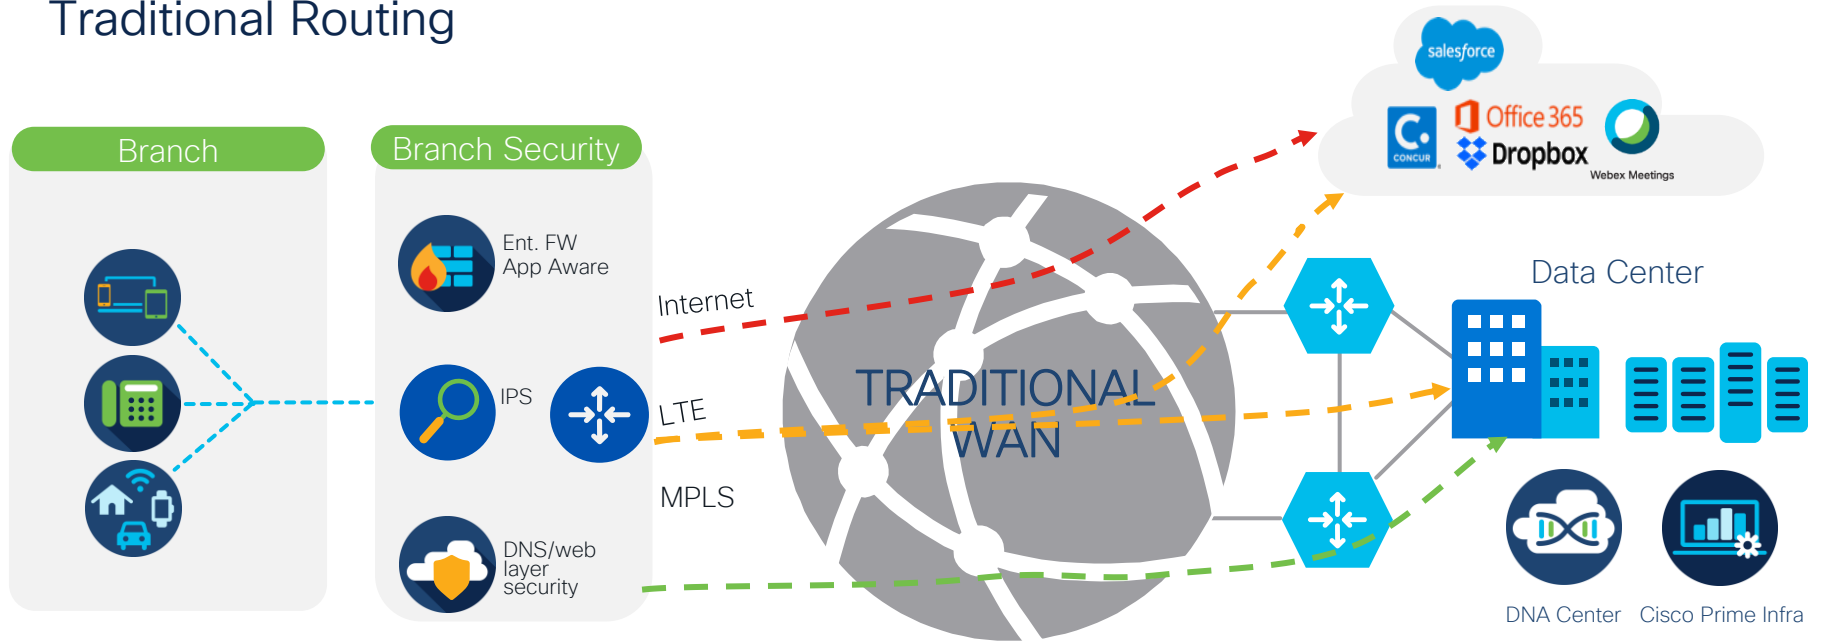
Traditional Routing

Branch

Branch Security

Ent. FW
App Aware

IPS

DNS/web layer security

Internet

LTE

MPLS

TRADITIONAL WAN

salesforce

Office 365

Dropbox

CONCUR

Webex Meetings

Data Center

DNA Center

Cisco Prime Infra